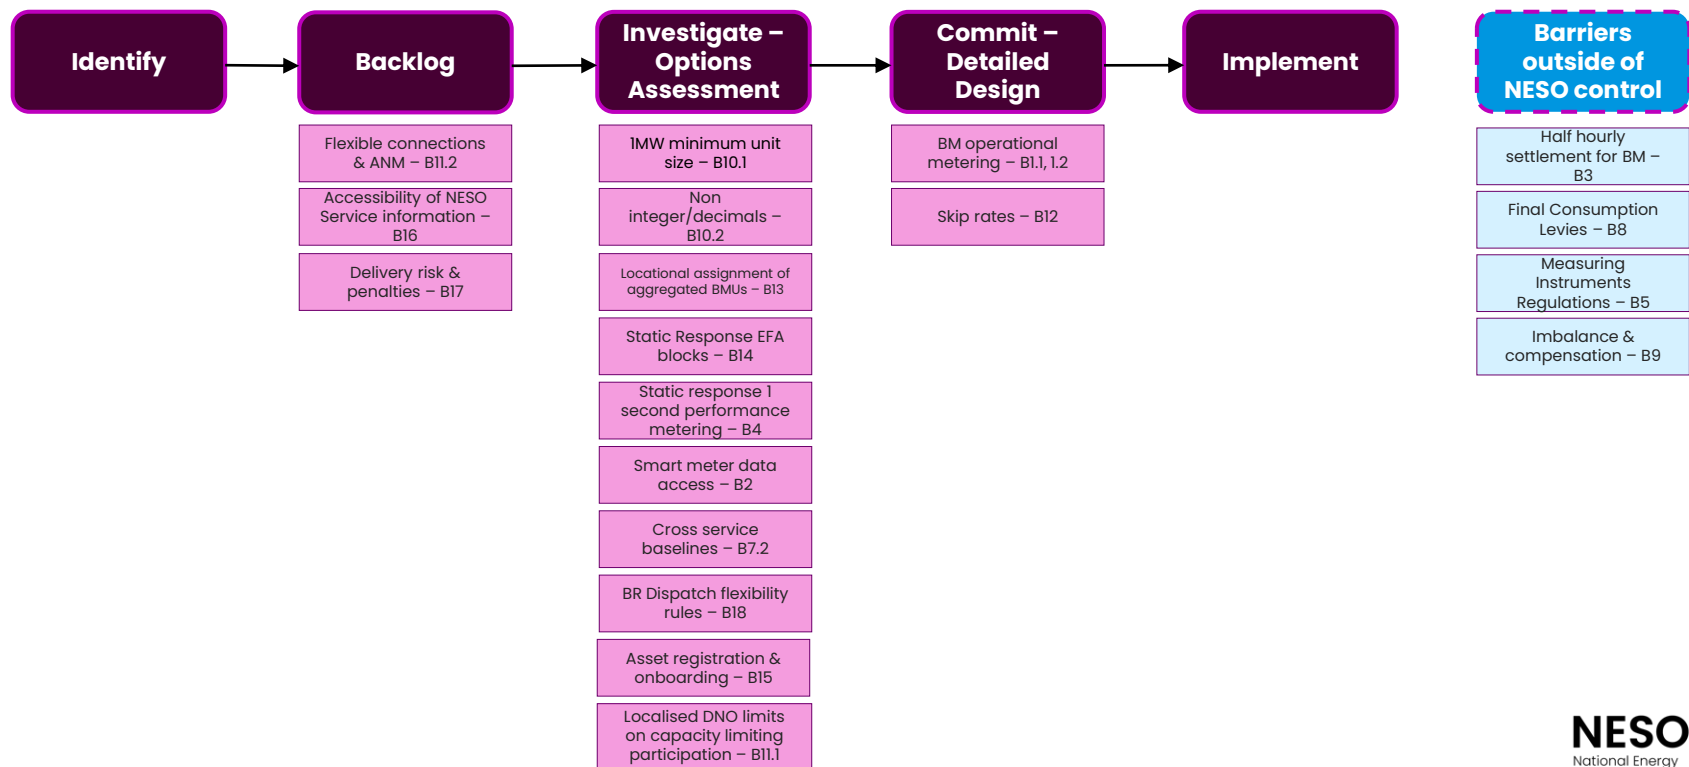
Identify

Backlog

Flexible connections & ANM – B11.2

Accessibility of NESO Service information – B16

Delivery risk & penalties – B17

Investigate – Options Assessment

1MW minimum unit size – B10.1

Non integer/decimals – B10.2

Locational assignment of aggregated BMUs – B13

Static Response EFA blocks – B14

Static response 1 second performance metering – B4

Smart meter data access – B2

Cross service baselines – B7.2

BR Dispatch flexibility rules – B18

Asset registration & onboarding – B15

Localised DNO limits on capacity limiting participation – B11.1

Commit – Detailed Design

BM operational metering – B1.1, 1.2

Skip rates – B12

Implement

Barriers outside of NESO control

Half hourly settlement for BM – B3

Final Consumption Levies – B8

Measuring Instruments Regulations – B5

Imbalance & compensation – B9

NESO
National Energy